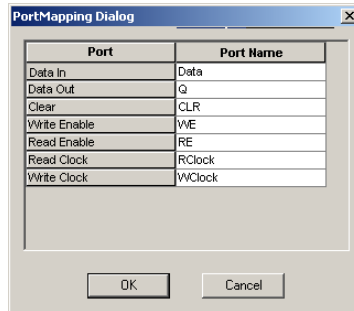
PortMapping Dialog

| Port | Port Name |
|---|---|
| Data In | Data |
| Data Out | Q |
| Clear | CLR |
| Write Enable | WE |
| Read Enable | RE |
| Read Clock | RClock |
| Write Clock | WClock |

OK

Cancel